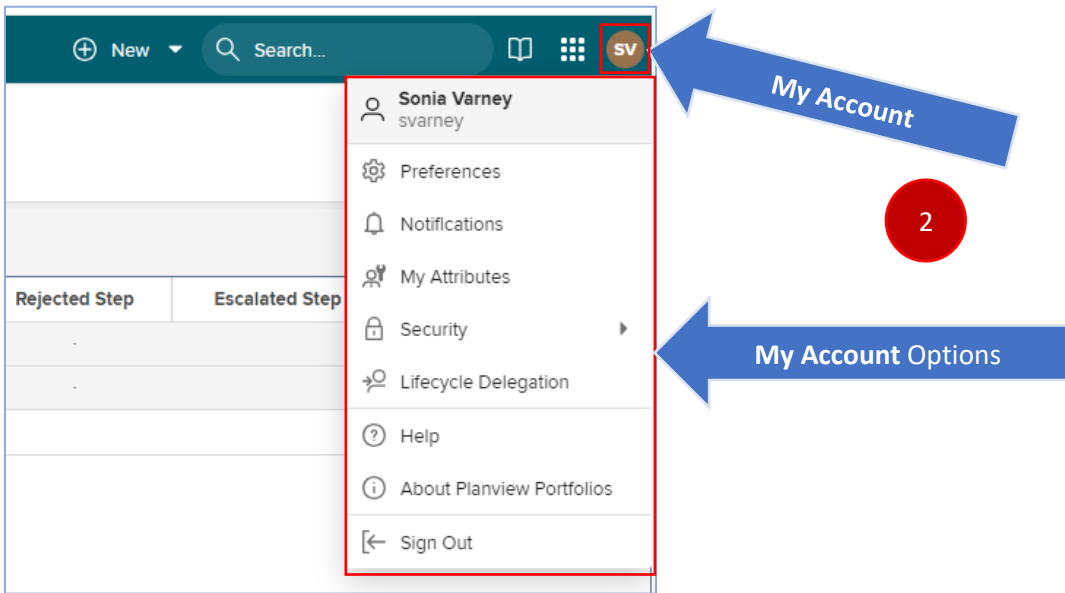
New
Search...
SV
My Account
Sonia Varney
svarney
Preferences
Notifications
My Attributes
Security
Lifecycle Delegation
Help
About Planview Portfolios
Sign Out
2
Rejected Step
Escalated Step
-
-
My Account Options